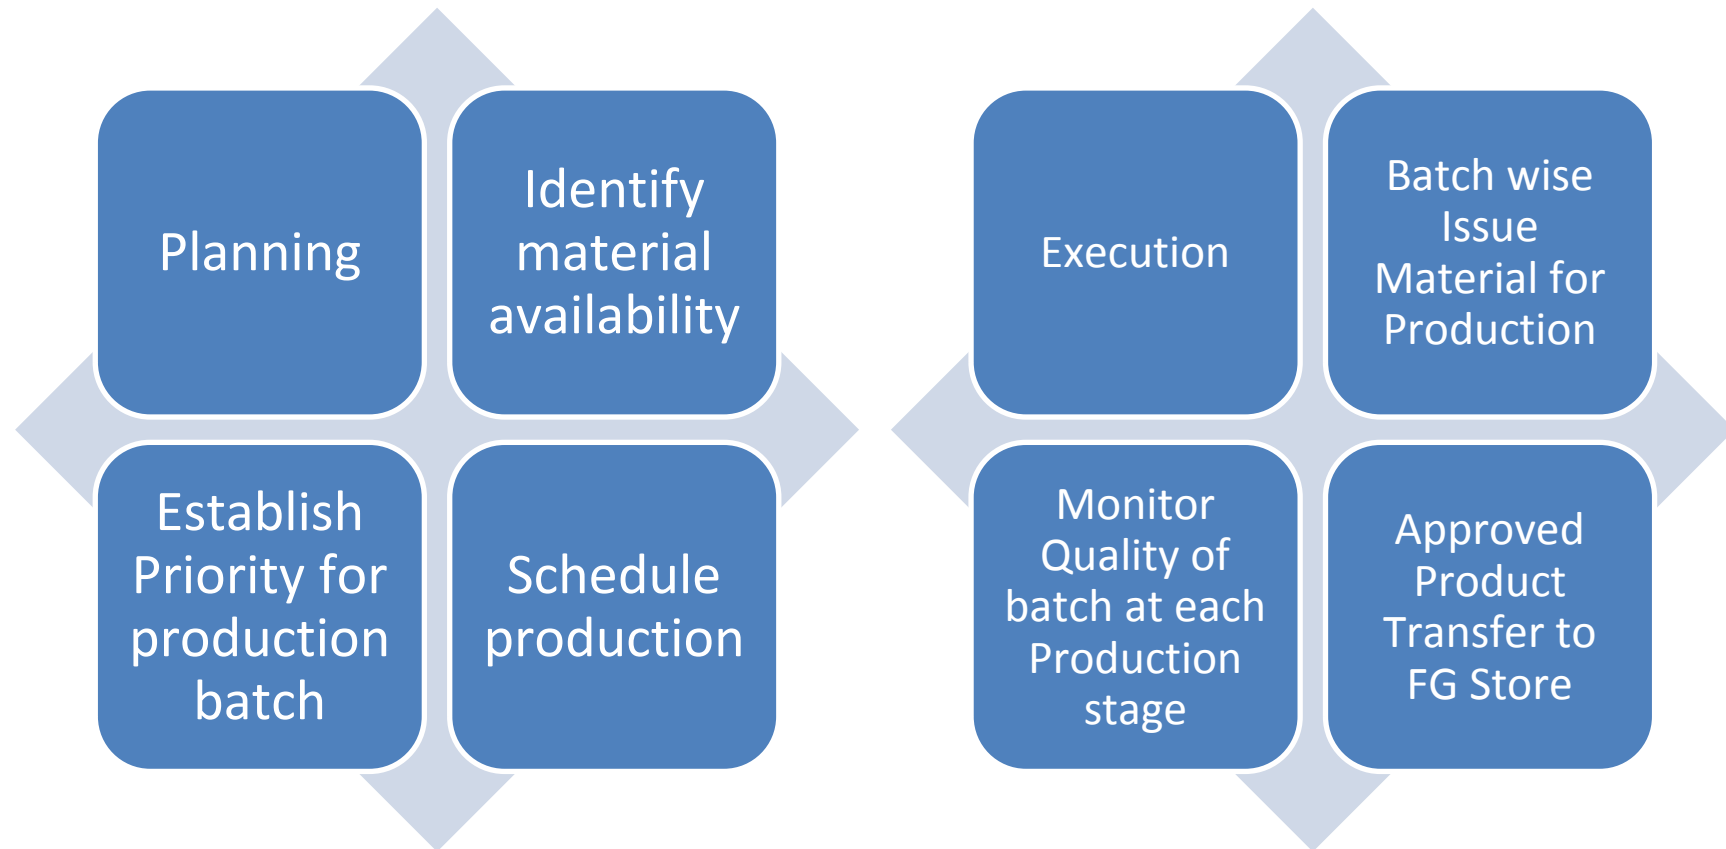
Planning

Identify material availability

Establish Priority for production batch

Schedule production

Execution

Batch wise Issue Material for Production

Monitor Quality of batch at each Production stage

Approved Product Transfer to FG Store